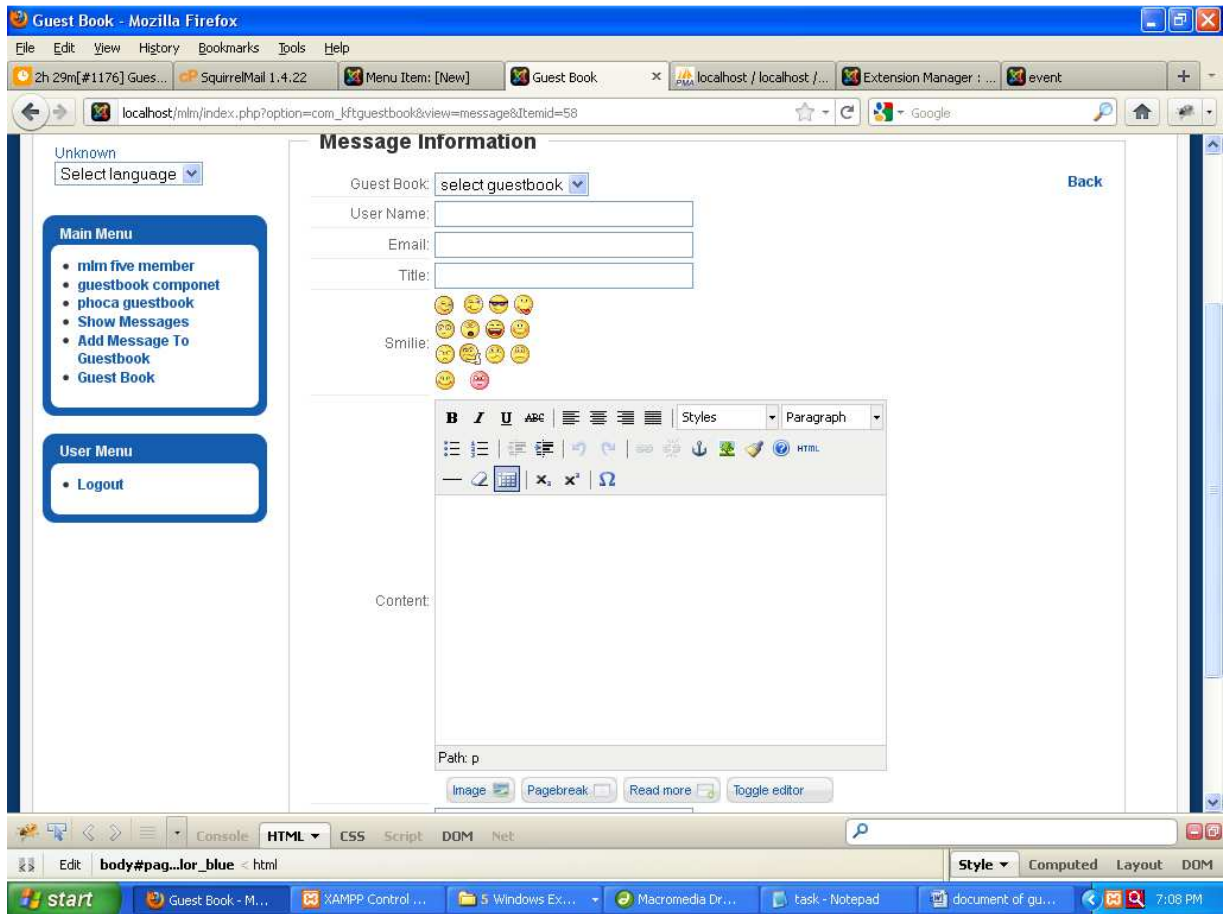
Guest Book - Mozilla Firefox

File Edit View History Bookmarks Tools Help

2h 29m[#1176] Gues... | SquirrelMail 1.4.22 | Menu Item: [New] | Guest Book | localhost / localhost /... | Extension Manager : ... | event

localhost/mlm/index.php?option=com_kftguestbook&view=message&Itemid=58

Google

Unknown
Select language

Main Menu
• mlm five member
• guestbook componet
• phoca guestbook
• Show Messages
• Add Message To Guestbook
• Guest Book

User Menu
• Logout

Message Information

Back

Guest Book: select guestbook
User Name:
Email:
Title:
Smilie:

B I U ABC Styles Paragraph
HTML
$x_2$ $x^2$ Ω

Content:

Path: p

Image Pagebreak Read more Toggle editor

Console HTML CSS Script DOM Net

Edit body#pag...lor_blue < html

Style Computed Layout DOM

start | Guest Book - M... | XAMPP Control ... | 5 Windows Ex... | Macromedia Dr... | task - Notepad | document of gu... | 7:08 PM